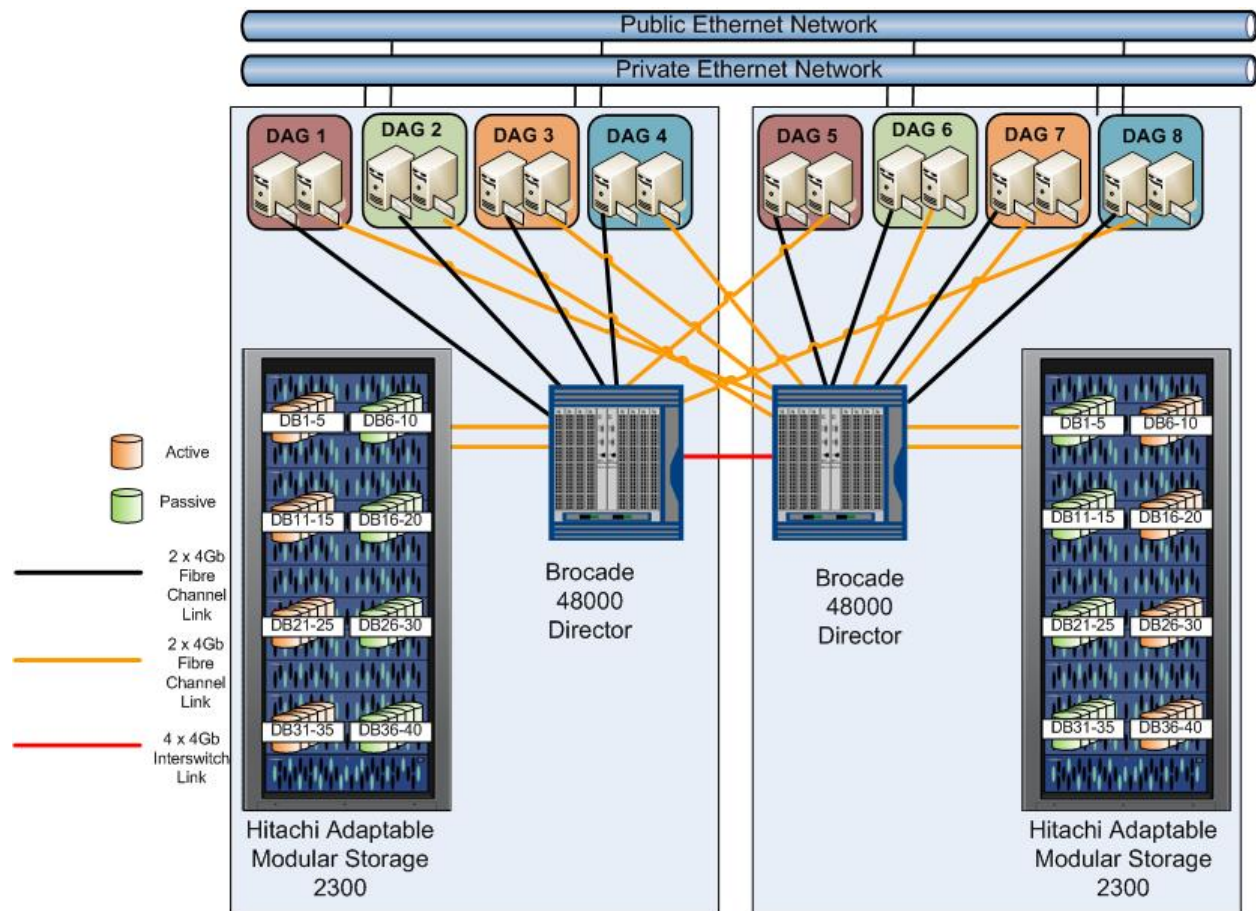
Public Ethernet Network

Private Ethernet Network

DAG 1

DAG 2

DAG 3

DAG 4

DAG 5

DAG 6

DAG 7

DAG 8

DB1-5

DB6-10

DB11-15

DB16-20

DB21-25

DB26-30

DB31-35

DB36-40

Active

Passive

2 x 4Gb Fibre Channel Link

2 x 4Gb Fibre Channel Link

4 x 4Gb Interswitch Link

Brocade 48000 Director

Brocade 48000 Director

DB1-5

DB6-10

DB11-15

DB16-20

DB21-25

DB26-30

DB31-35

DB36-40

Hitachi Adaptable Modular Storage 2300

Hitachi Adaptable Modular Storage 2300